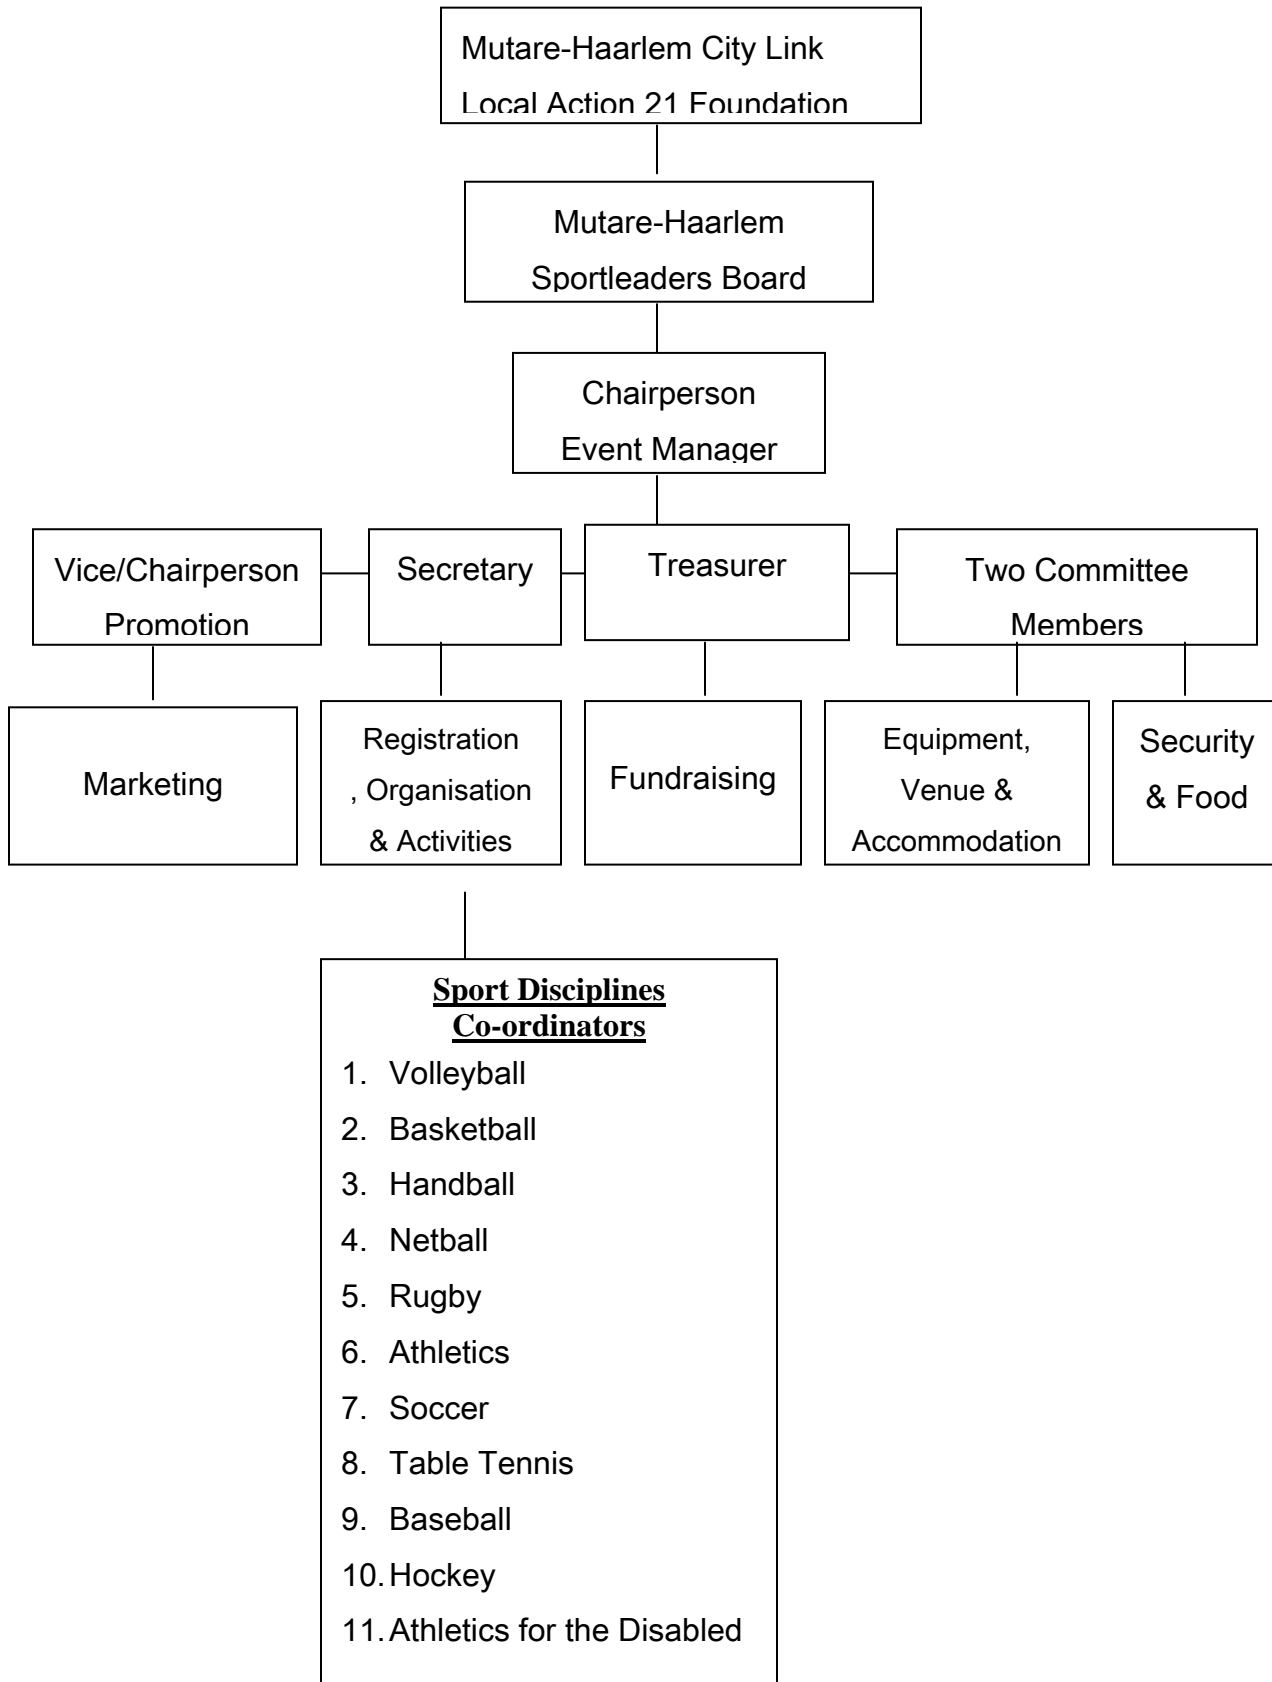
Mutare-Haarlem City Link
Local Action 21 Foundation

Mutare-Haarlem
Sportleaders Board

Chairperson
Event Manager

Vice/Chairperson
Promotion

Secretary

Treasurer

Two Committee
Members

Marketing

Registration
, Organisation
& Activities

Fundraising

Equipment,
Venue &
Accommodation

Security
& Food

**Sport Disciplines**
**Co-ordinators**

1. Volleyball
2. Basketball
3. Handball
4. Netball
5. Rugby
6. Athletics
7. Soccer
8. Table Tennis
9. Baseball
10. Hockey
11. Athletics for the Disabled